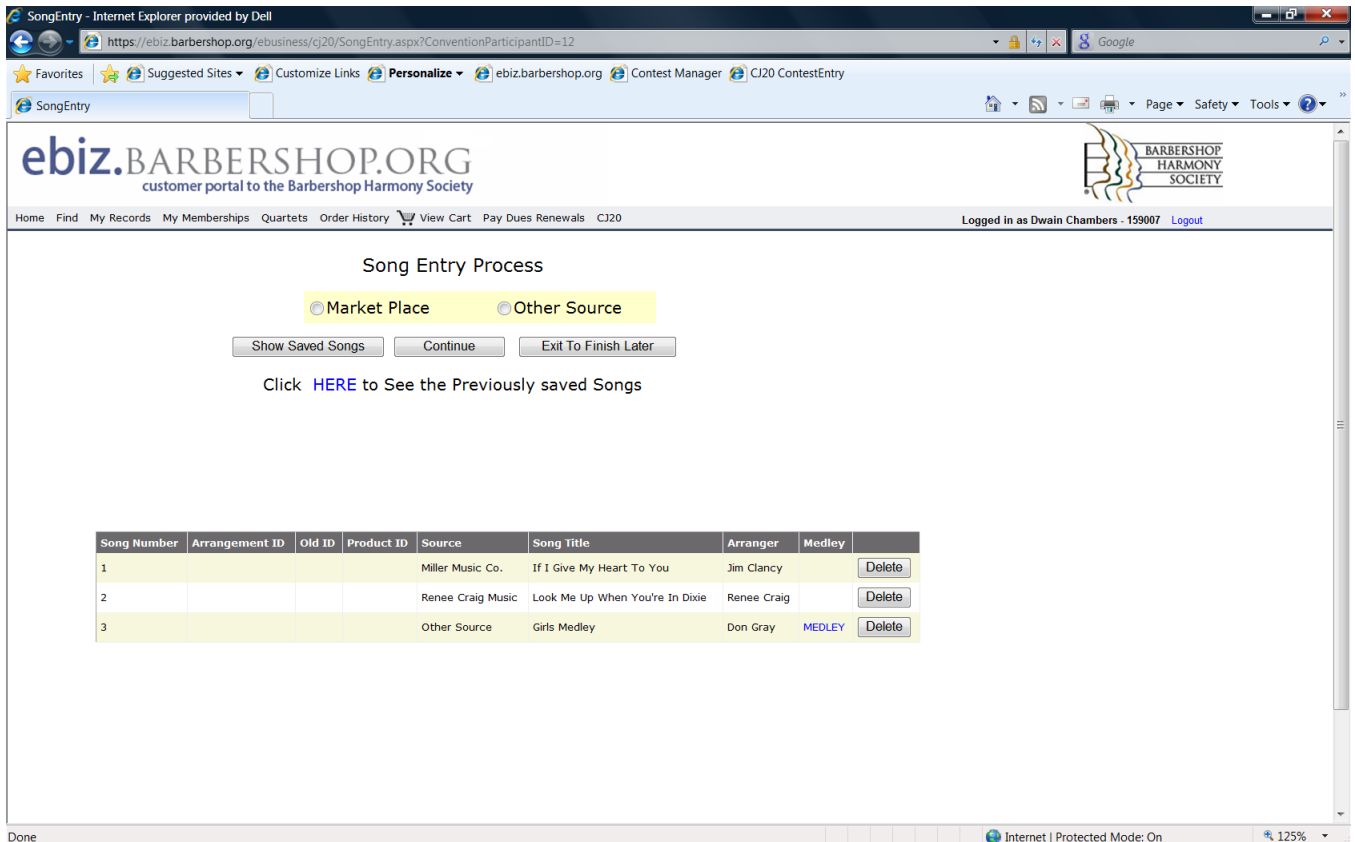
SongEntry - Internet Explorer provided by Dell

https://ebiz.barbershop.org/ebusiness/cj20/SongEntry.aspx?ConventionParticipantID=12

Google

Favorites | Suggested Sites | Customize Links | Personalize | ebiz.barbershop.org | Contest Manager | CJ20 ContestEntry

SongEntry

Page | Safety | Tools

ebiz.BARBERSHOP.ORG
customer portal to the Barbershop Harmony Society

BARBERSHOP HARMONY SOCIETY

Home Find My Records My Memberships Quartets Order History View Cart Pay Dues Renewals CJ20

Logged in as Dwain Chambers - 159007 Logout

Song Entry Process

Market Place Other Source

Show Saved Songs Continue Exit To Finish Later

Click HERE to See the Previously saved Songs

| Song Number | Arrangement ID | Old ID | Product ID | Source | Song Title | Arranger | Medley | |
|---|---|---|---|---|---|---|---|---|
| 1 | | | | Miller Music Co. | If I Give My Heart To You | Jim Clancy | | Delete |
| 2 | | | | Renee Craig Music | Look Me Up When You're In Dixie | Renee Craig | | Delete |
| 3 | | | | Other Source | Girls Medley | Don Gray | MEDLEY | Delete |

Done

Internet | Protected Mode: On

125%